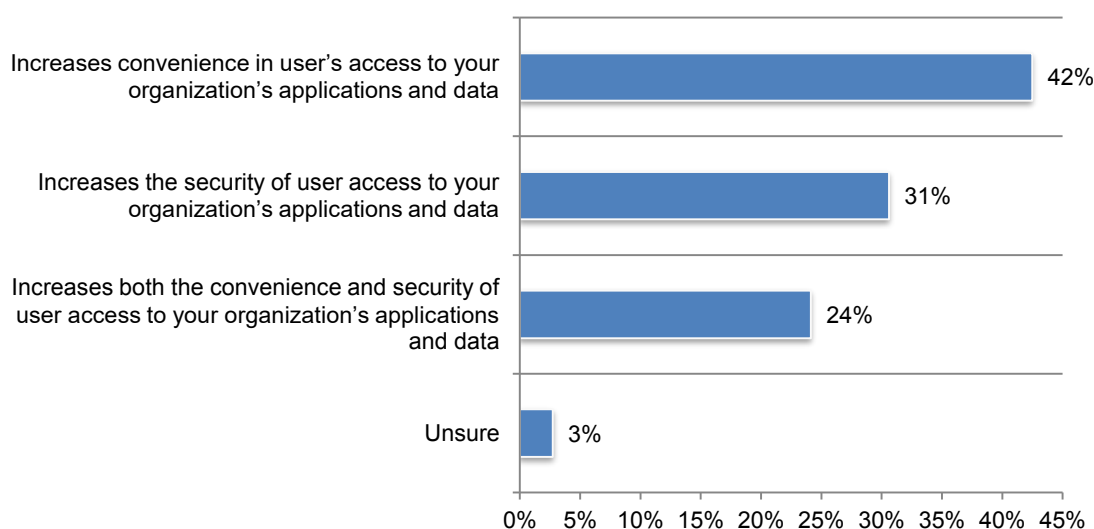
Increases convenience in user’s access to your organization’s applications and data

42%

Increases the security of user access to your organization’s applications and data

31%

Increases both the convenience and security of user access to your organization’s applications and data

24%

Unsure

3%

0% 5% 10% 15% 20% 25% 30% 35% 40% 45%